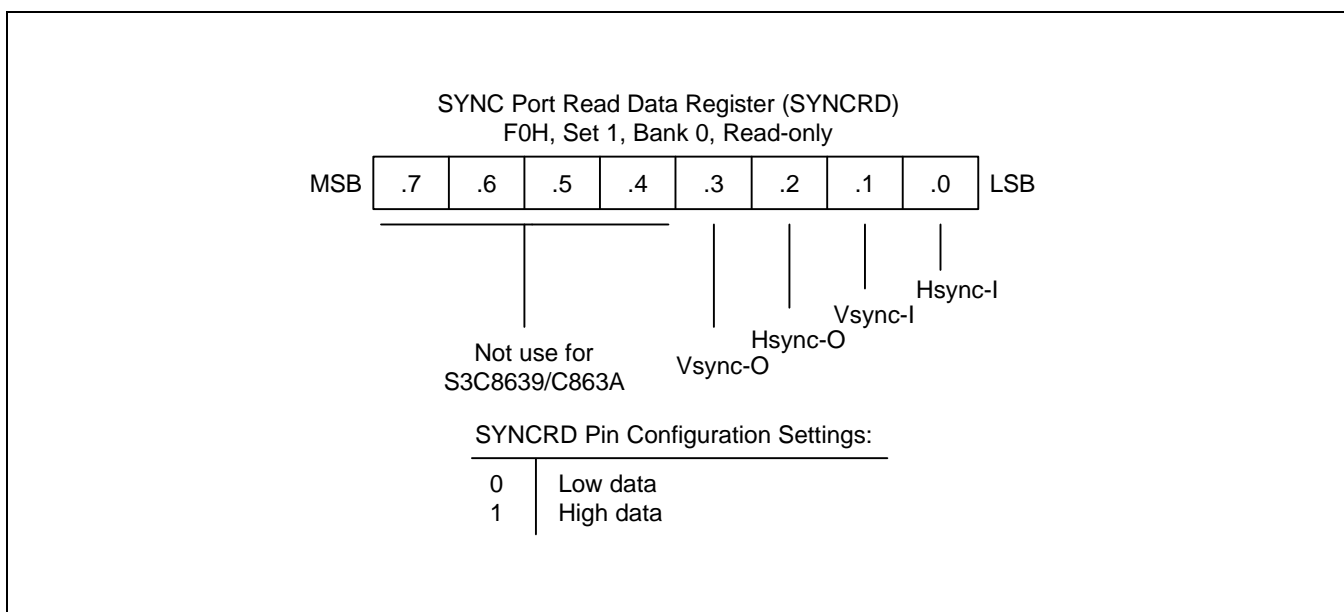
SYNC Port Read Data Register (SYNCRD)
F0H, Set 1, Bank 0, Read-only

MSB

| .7 | .6 | .5 | .4 | .3 | .2 | .1 | .0 |
|---|---|---|---|---|---|---|---|

LSB

Hsync-I

Vsync-I

Hsync-O

Not use for S3C8639/C863A

Vsync-O

SYNCRD Pin Configuration Settings:

| | |
|---|---|
| 0 | Low data |
| 1 | High data |